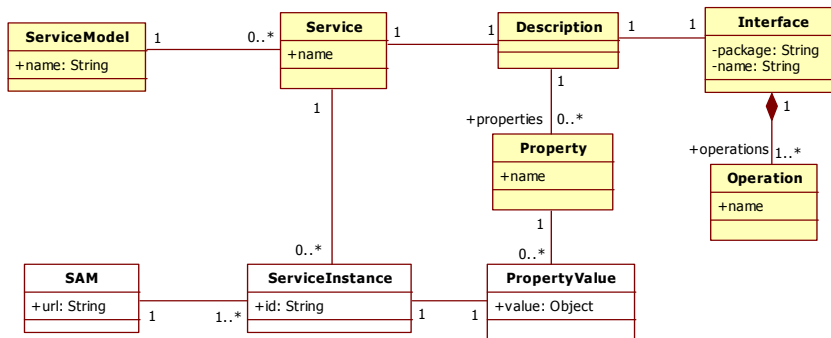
ServiceModel

+name: String

1

0..*

Service

+name

1

1

Description

1

1

Interface

-package: String
-name: String

1

1

+properties

0..*

Property

+name

1

+operations

1..*

Operation

+name

1

0..*

SAM

+url: String

1

1..*

ServiceInstance

+id: String

1

1

0..*

PropertyValue

+value: Object